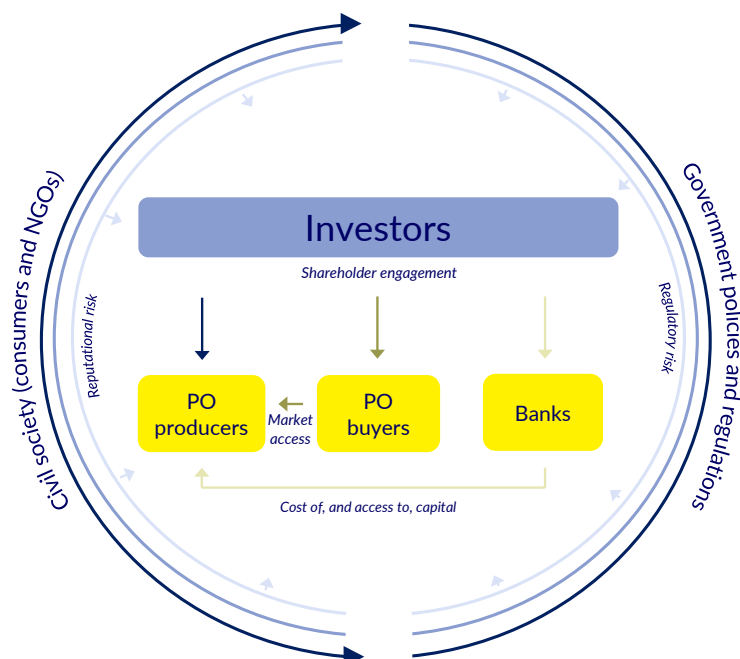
Civil society (consumers and NGOs)

Reputational risk

Investors

Shareholder engagement

PO producers

Market access

PO buyers

Banks

Cost of, and access to, capital

Government policies and regulations

Regulatory risk